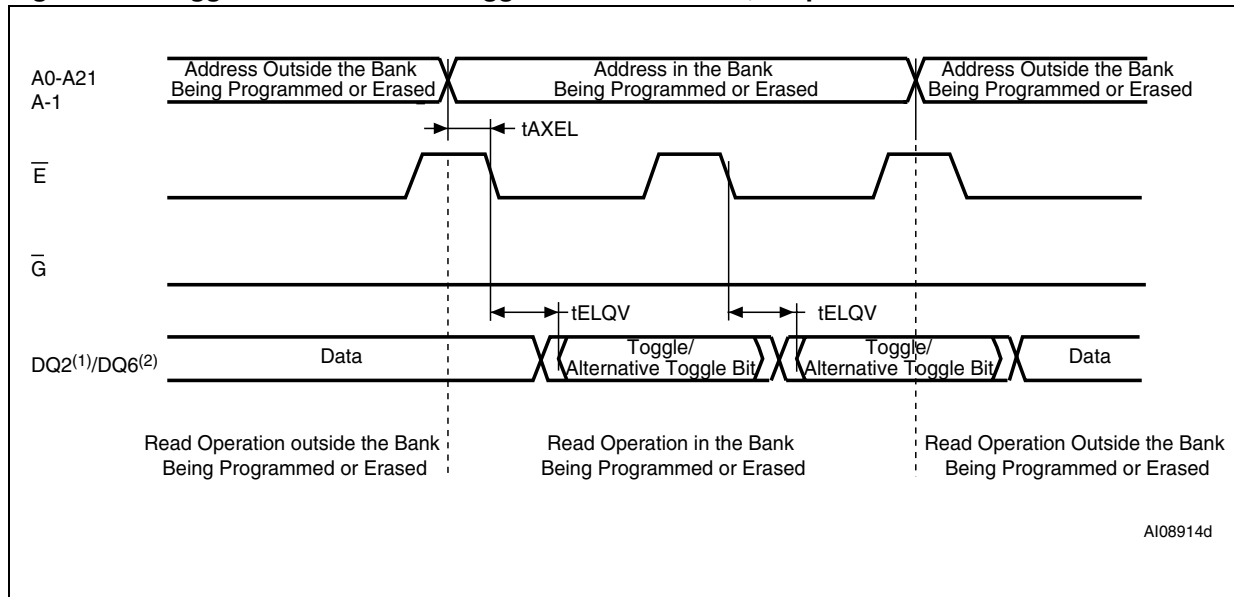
A0-A21
A-1

Address Outside the Bank Being Programmed or Erased

Address in the Bank Being Programmed or Erased

Address Outside the Bank Being Programmed or Erased

tAXEL

$\overline{E}$

$\overline{G}$

tELQV

tELQV

DQ2$^{(1)}$/DQ6$^{(2)}$

Data

Toggle/ Alternative Toggle Bit

Toggle/ Alternative Toggle Bit

Data

Read Operation outside the Bank Being Programmed or Erased

Read Operation in the Bank Being Programmed or Erased

Read Operation Outside the Bank Being Programmed or Erased

AI08914d